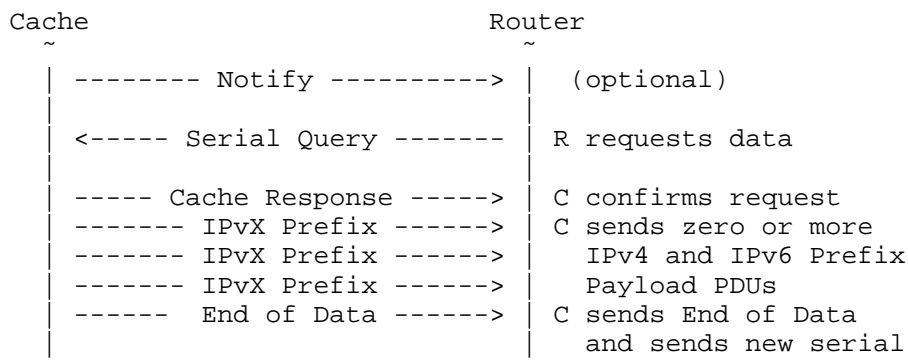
Cache                          Router
  ~                              ~
  | -------- Notify ----------> |  (optional)
  |                             |
  | <----- Serial Query ------- | R requests data
  |                             |
  | ----- Cache Response -----> | C confirms request
  | ------- IPvX Prefix ------> | C sends zero or more
  | ------- IPvX Prefix ------> |   IPv4 and IPv6 Prefix
  | ------- IPvX Prefix ------> |   Payload PDUs
  | ------  End of Data ------> | C sends End of Data
  |                             |   and sends new serial